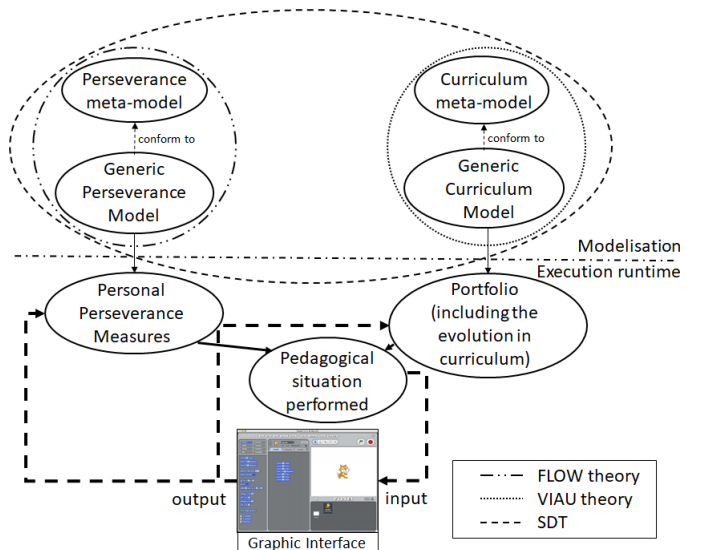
Perseverance meta-model

conform to

Generic Perseverance Model

Curriculum meta-model

conform to

Generic Curriculum Model

Modelisation

Execution runtime

Personal Perseverance Measures

Portfolio (including the evolution in curriculum)

Pedagogical situation performed

output

input

Graphic Interface

FLOW theory

VIAU theory

SDT